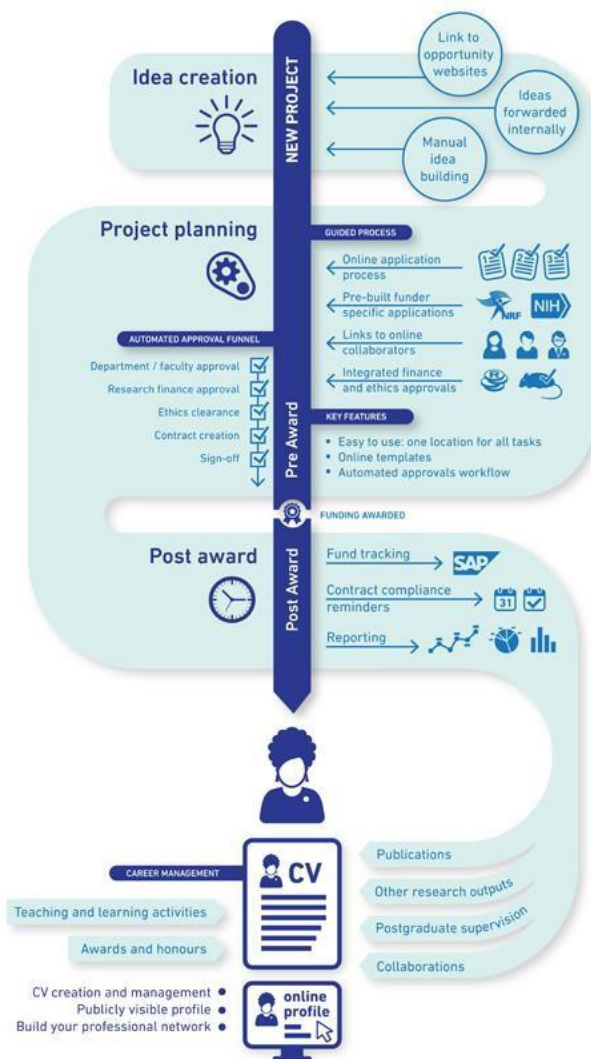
Idea creation

NEW PROJECT

Link to opportunity websites

Ideas forwarded internally

Manual idea building

Project planning

GUIDED PROCESS

Online application process

Pre-built funder specific applications

NRF

NIH

AUTOMATED APPROVAL FUNNEL

Links to online collaborators

Department / faculty approval

Research finance approval

Integrated finance and ethics approvals

Ethics clearance

KEY FEATURES

Contract creation

Sign-off

Pre Award

• Easy to use: one location for all tasks
• Online templates
• Automated approvals workflow

FUNDING AWARDED

Post award

Post Award

Fund tracking

SAP

Contract compliance reminders

31

Reporting

CAREER MANAGEMENT

CV

Publications

Other research outputs

Teaching and learning activities

Postgraduate supervision

Awards and honours

Collaborations

CV creation and management
Publicly visible profile
Build your professional network

online profile